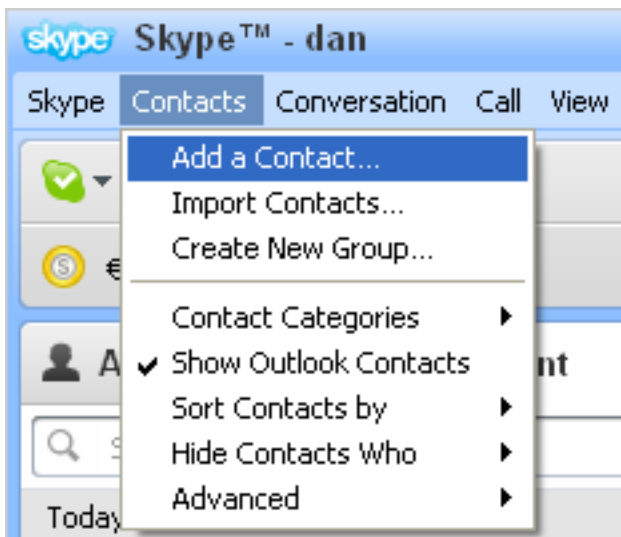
skype Skype™ - dan

Skype Contacts Conversation Call View

Add a Contact...
Import Contacts...
Create New Group...

Contact Categories
✔ Show Outlook Contacts
Sort Contacts by
Hide Contacts Who
Advanced

€

A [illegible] nt

Today